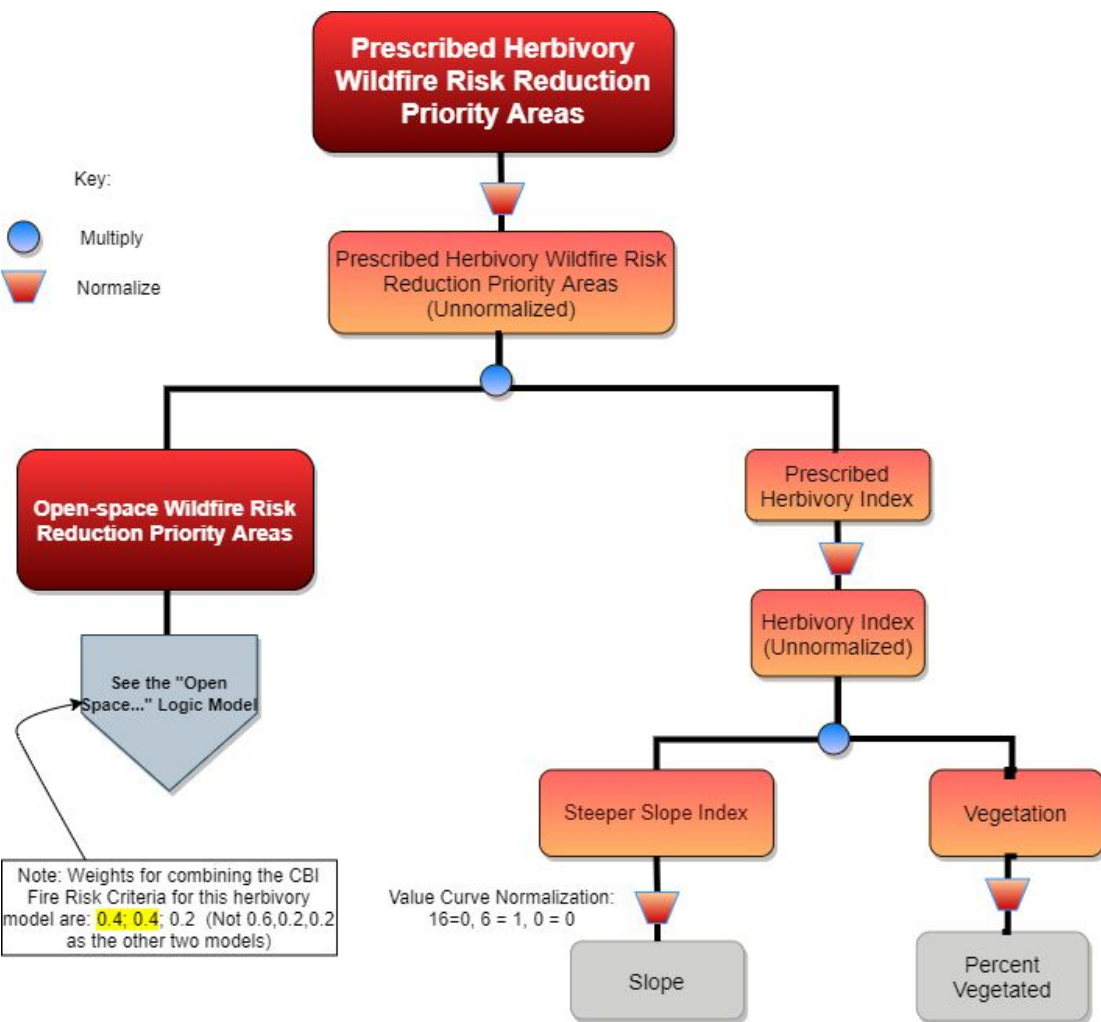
Prescribed Herbivory Wildfire Risk Reduction Priority Areas

Key:

Multiply

Normalize

Prescribed Herbivory Wildfire Risk Reduction Priority Areas (Unnormalized)

Open-space Wildfire Risk Reduction Priority Areas

See the "Open Space..." Logic Model

Note: Weights for combining the CBI Fire Risk Criteria for this herbivory model are: 0.4; 0.4; 0.2 (Not 0.6,0.2,0.2 as the other two models)

Prescribed Herbivory Index

Herbivory Index (Unnormalized)

Steeper Slope Index

Vegetation

Value Curve Normalization: 16=0, 6 = 1, 0 = 0

Slope

Percent Vegetated